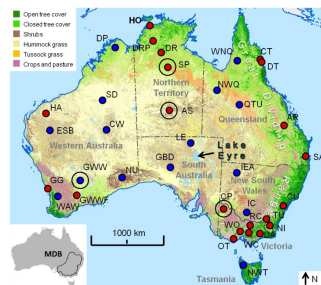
Open tree cover
Closed tree cover
Shrubs
Hummock grass
Tussock grass
Crops and pasture

HO
DP
DRP
DR
SP
Northern Territory
WNQ
CT
DT
NWQ
AS
QTU
Queensland
AR
SA
HA
SD
ESB
CW
Western Australia
LE
Lake Eyre
GBD
South Australia
FA
New South Wales
GWW
NU
GG
GWWF
WAW
OP
IC
WG
RC
TT
NI
WC
Victoria
OT
Tasmania
NWT
MDB
1000 km
N